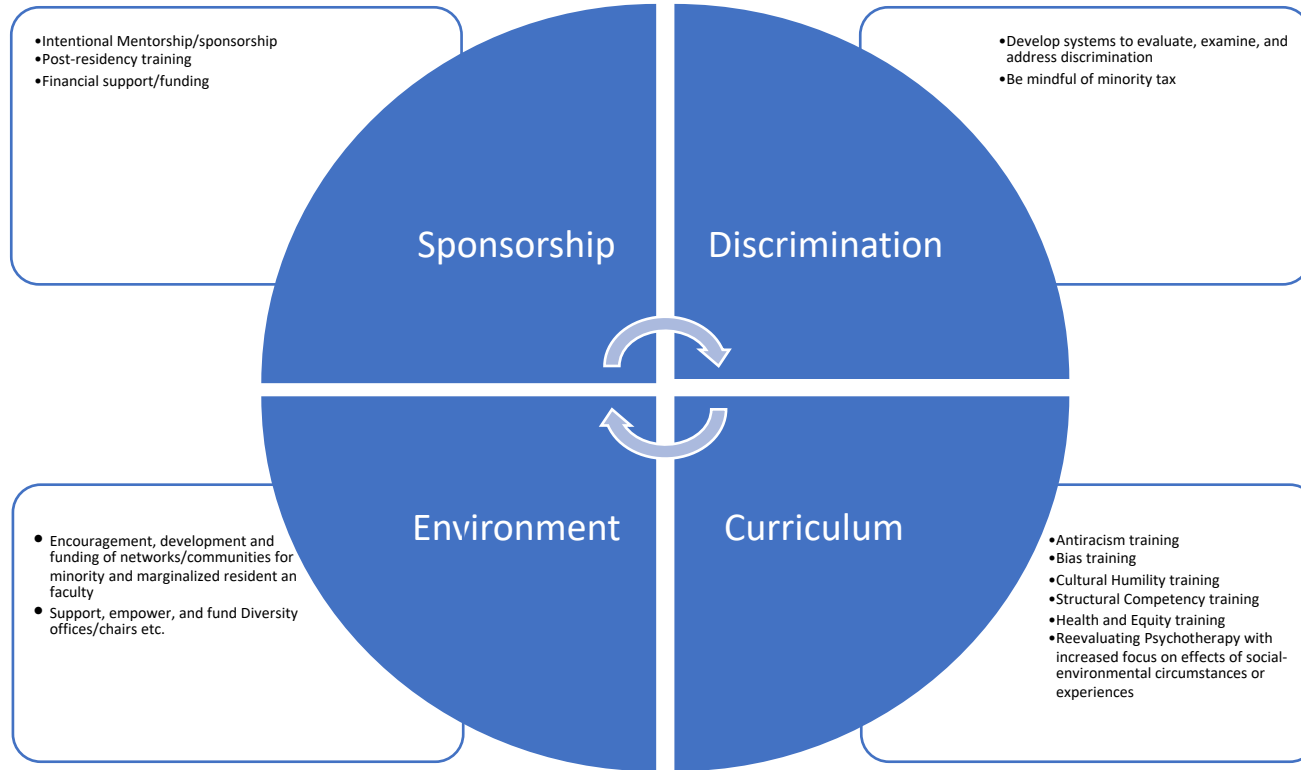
•Intentional Mentorship/sponsorship
•Post-residency training
•Financial support/funding

•Develop systems to evaluate, examine, and address discrimination
•Be mindful of minority tax

Sponsorship

Discrimination

Environment

Curriculum

• Encouragement, development and funding of networks/communities for minority and marginalized resident an faculty
• Support, empower, and fund Diversity offices/chairs etc.

•Antiracism training
•Bias training
•Cultural Humility training
•Structural Competency training
•Health and Equity training
•Reevaluating Psychotherapy with increased focus on effects of social-environmental circumstances or experiences